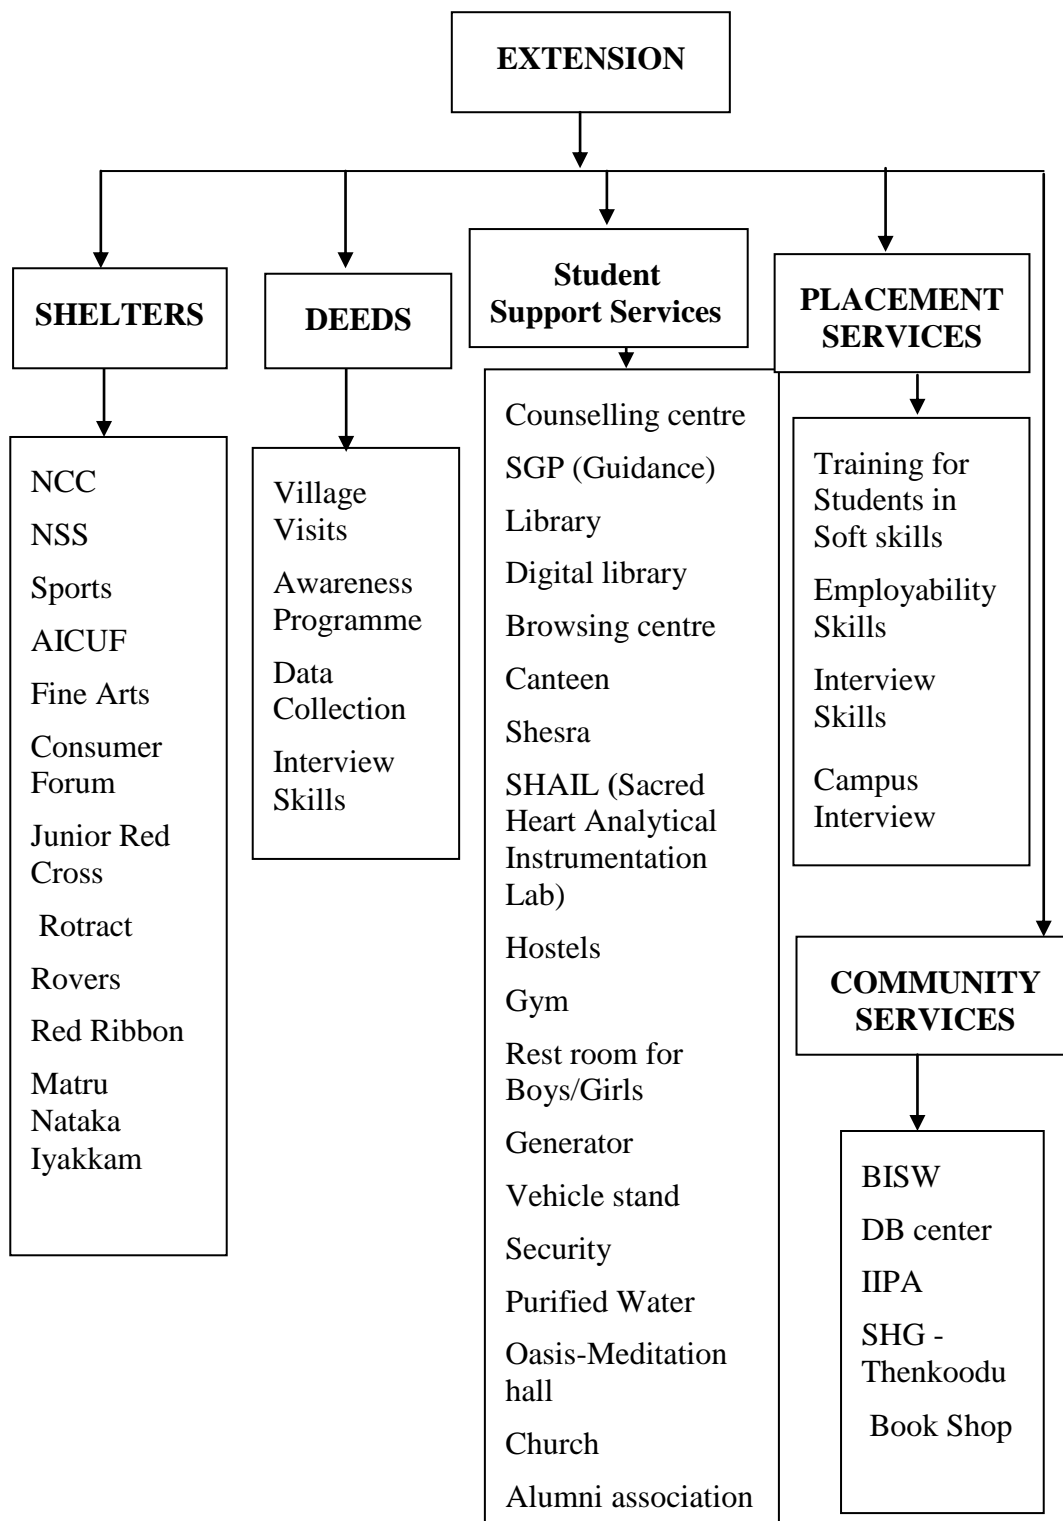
EXTENSION

SHELTERS

NCC
NSS
Sports
AICUF
Fine Arts
Consumer Forum
Junior Red Cross
Rotract
Rovers
Red Ribbon
Matru Nataka Iyakkam

DEEDS

Village Visits
Awareness Programme
Data Collection
Interview Skills

Student Support Services

Counselling centre
SGP (Guidance)
Library
Digital library
Browsing centre
Canteen
Shesra
SHAIL (Sacred Heart Analytical Instrumentation Lab)
Hostels
Gym
Rest room for Boys/Girls
Generator
Vehicle stand
Security
Purified Water
Oasis-Meditation hall
Church
Alumni association

PLACEMENT SERVICES

Training for Students in Soft skills
Employability Skills
Interview Skills
Campus Interview

COMMUNITY SERVICES

BISW
DB center
IIPA
SHG - Thenkoodu
Book Shop